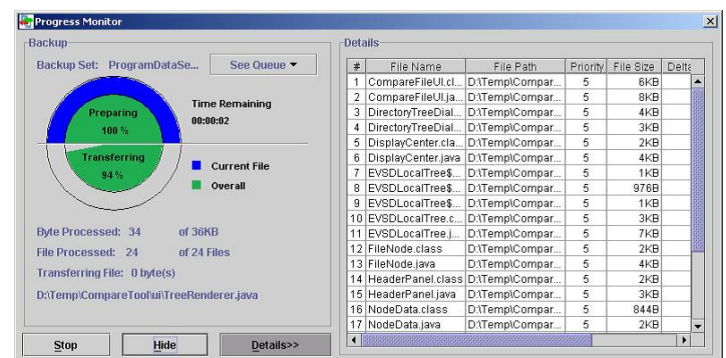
Progress Monitor

Backup

Backup Set: ProgramDataSe...

See Queue ▾

Preparing
100 %

Time Remaining
00:00:02

Transferring
94 %

Current File

Overall

Byte Processed: 34 of 36KB

File Processed: 24 of 24 Files

Transferring File: 0 byte(s)

D:\Temp\CompareTool\ui\TreeRenderer.java

Stop

Hide

Details>>

Details

| # | File Name | File Path | Priority | File Size | Delta |
|---|---|---|---|---|---|
| 1 | CompareFileUI.cl... | D:\Temp\Compar... | 5 | 6KB | |
| 2 | CompareFileUI.ja... | D:\Temp\Compar... | 5 | 8KB | |
| 3 | DirectoryTreeDial... | D:\Temp\Compar... | 5 | 4KB | |
| 4 | DirectoryTreeDial... | D:\Temp\Compar... | 5 | 3KB | |
| 5 | DisplayCenter.cla... | D:\Temp\Compar... | 5 | 2KB | |
| 6 | DisplayCenter.java | D:\Temp\Compar... | 5 | 4KB | |
| 7 | EVSDLocalTree$... | D:\Temp\Compar... | 5 | 1KB | |
| 8 | EVSDLocalTree$... | D:\Temp\Compar... | 5 | 976B | |
| 9 | EVSDLocalTree$... | D:\Temp\Compar... | 5 | 1KB | |
| 10 | EVSDLocalTree.c... | D:\Temp\Compar... | 5 | 3KB | |
| 11 | EVSDLocalTree.j... | D:\Temp\Compar... | 5 | 7KB | |
| 12 | FileNode.class | D:\Temp\Compar... | 5 | 2KB | |
| 13 | FileNode.java | D:\Temp\Compar... | 5 | 4KB | |
| 14 | HeaderPanel.class | D:\Temp\Compar... | 5 | 2KB | |
| 15 | HeaderPanel.java | D:\Temp\Compar... | 5 | 3KB | |
| 16 | NodeData.class | D:\Temp\Compar... | 5 | 844B | |
| 17 | NodeData.java | D:\Temp\Compar... | 5 | 2KB | |